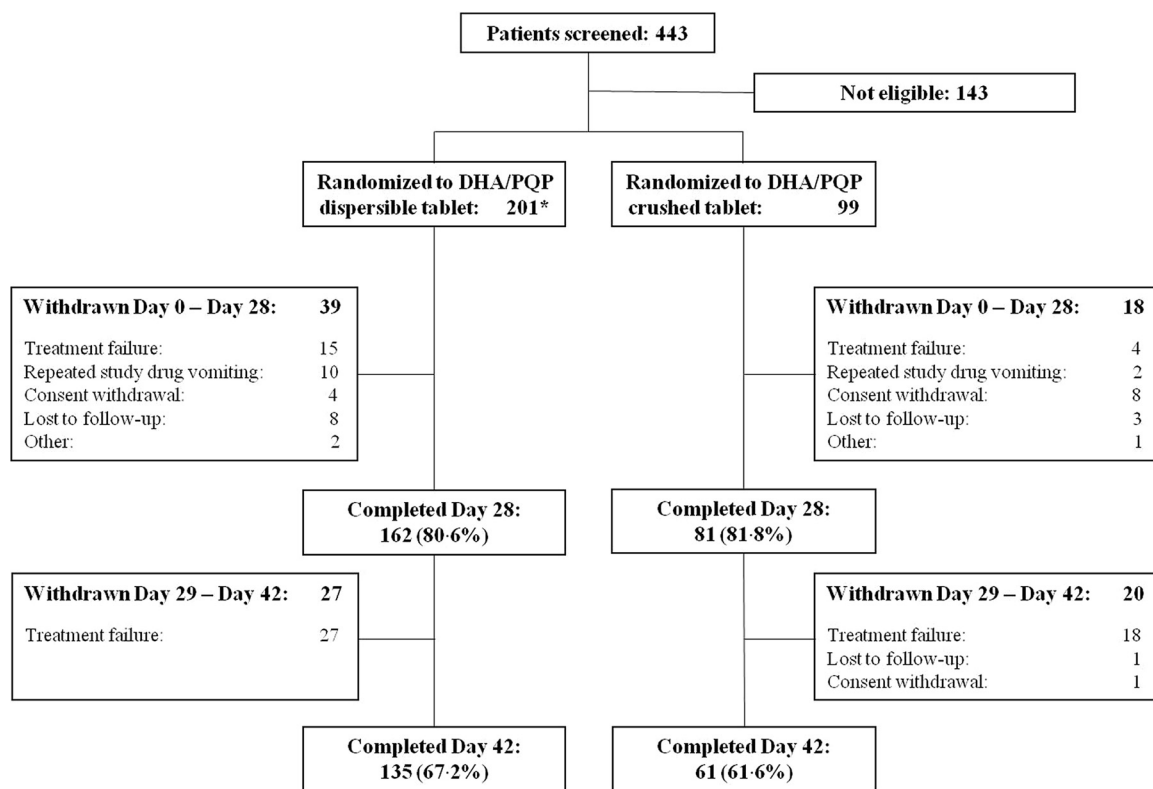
Patients screened: 443

Not eligible: 143

Randomized to DHA/PQP dispersible tablet: 201*

Randomized to DHA/PQP crushed tablet: 99

Withdrawn Day 0 – Day 28: 39
Treatment failure: 15
Repeated study drug vomiting: 10
Consent withdrawal: 4
Lost to follow-up: 8
Other: 2

Withdrawn Day 0 – Day 28: 18
Treatment failure: 4
Repeated study drug vomiting: 2
Consent withdrawal: 8
Lost to follow-up: 3
Other: 1

Completed Day 28: 162 (80·6%)

Completed Day 28: 81 (81·8%)

Withdrawn Day 29 – Day 42: 27
Treatment failure: 27

Withdrawn Day 29 – Day 42: 20
Treatment failure: 18
Lost to follow-up: 1
Consent withdrawal: 1

Completed Day 42: 135 (67·2%)

Completed Day 42: 61 (61·6%)